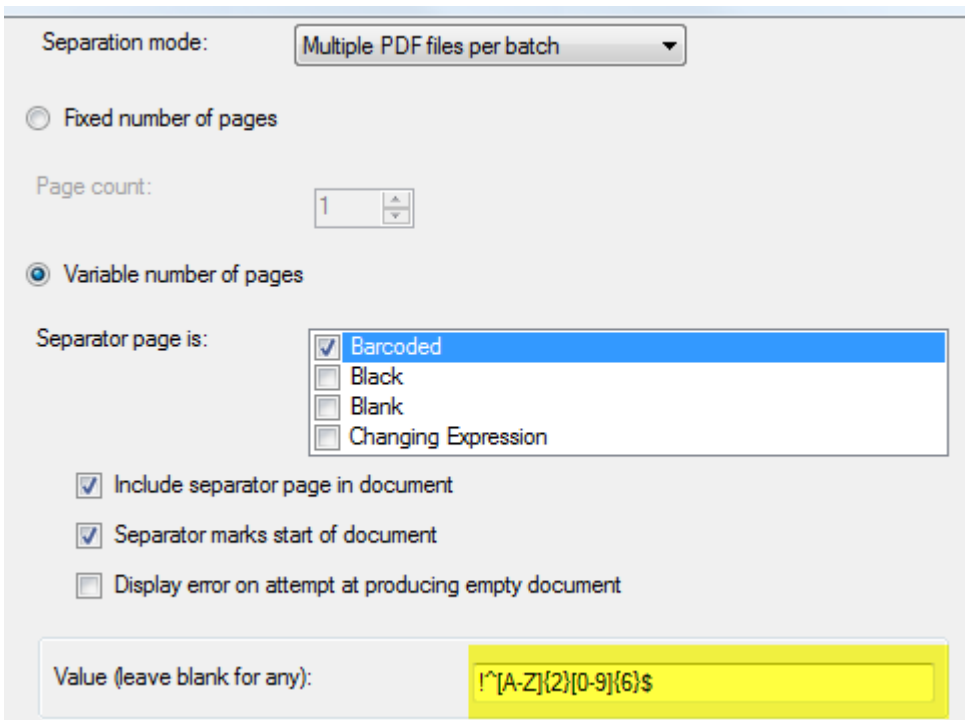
Separation mode: Multiple PDF files per batch

Fixed number of pages

Page count: 1

Variable number of pages

Separator page is:

Barcoded
Black
Blank
Changing Expression

Include separator page in document

Separator marks start of document

Display error on attempt at producing empty document

Value (leave blank for any): !^[A-Z]{2}[0-9]{6}$